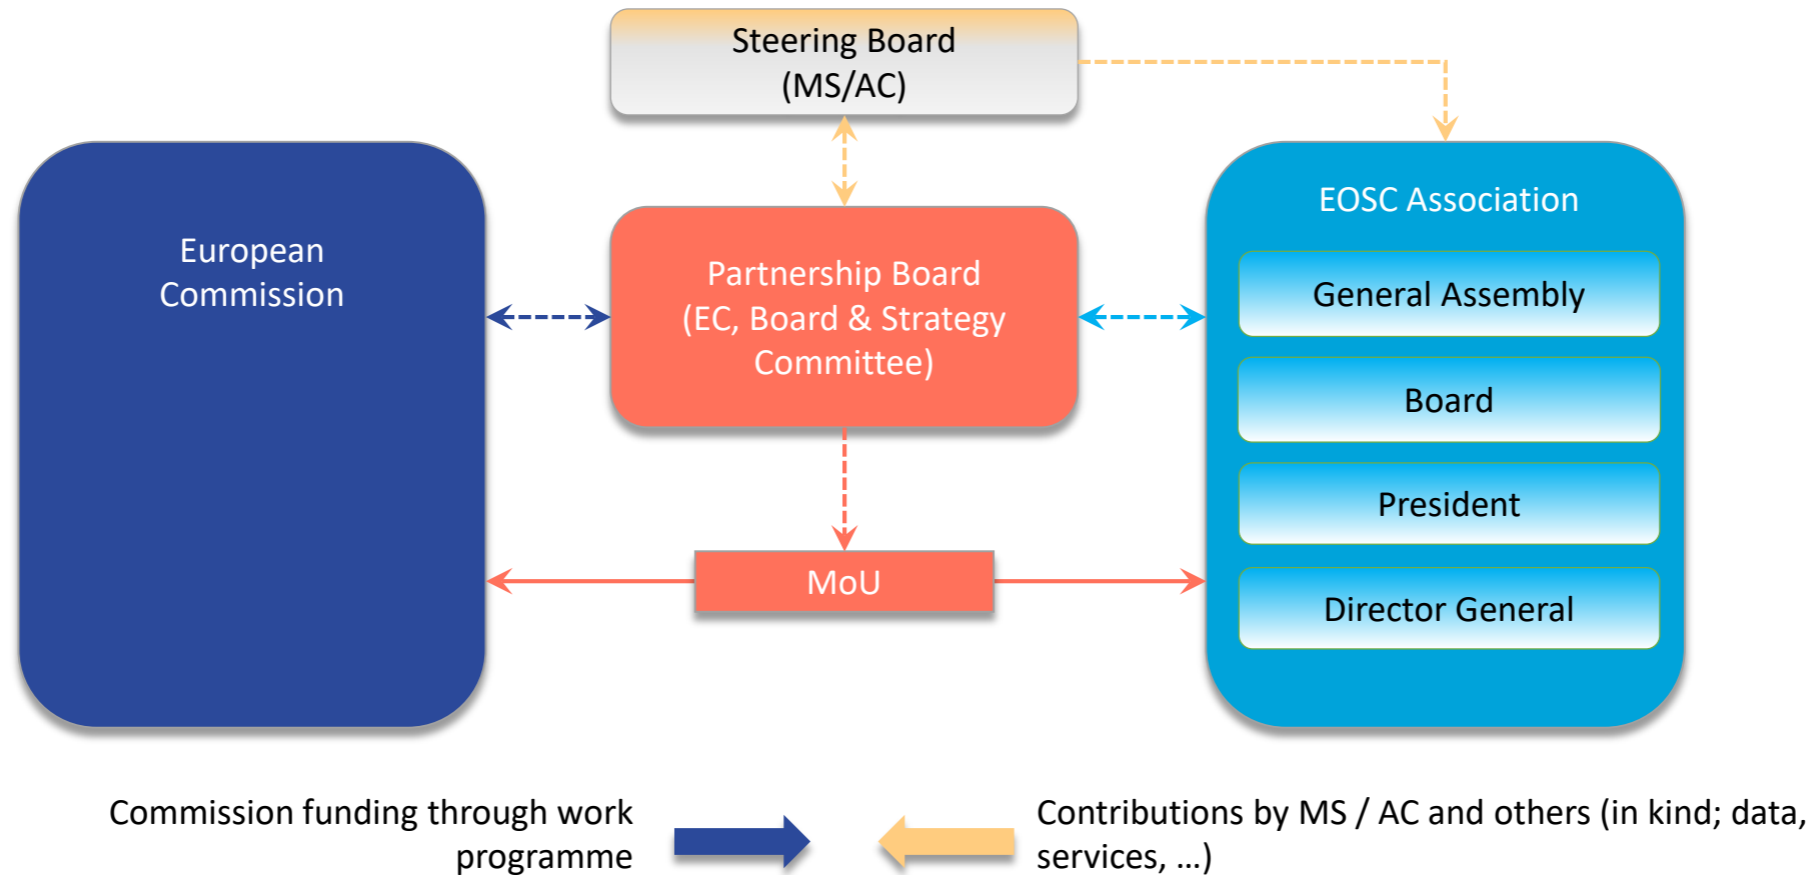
Steering Board
(MS/AC)

European
Commission

Partnership Board
(EC, Board & Strategy
Committee)

EOSC Association

General Assembly

Board

President

Director General

MoU

Commission funding through work programme

Contributions by MS / AC and others (in kind; data, services, …)